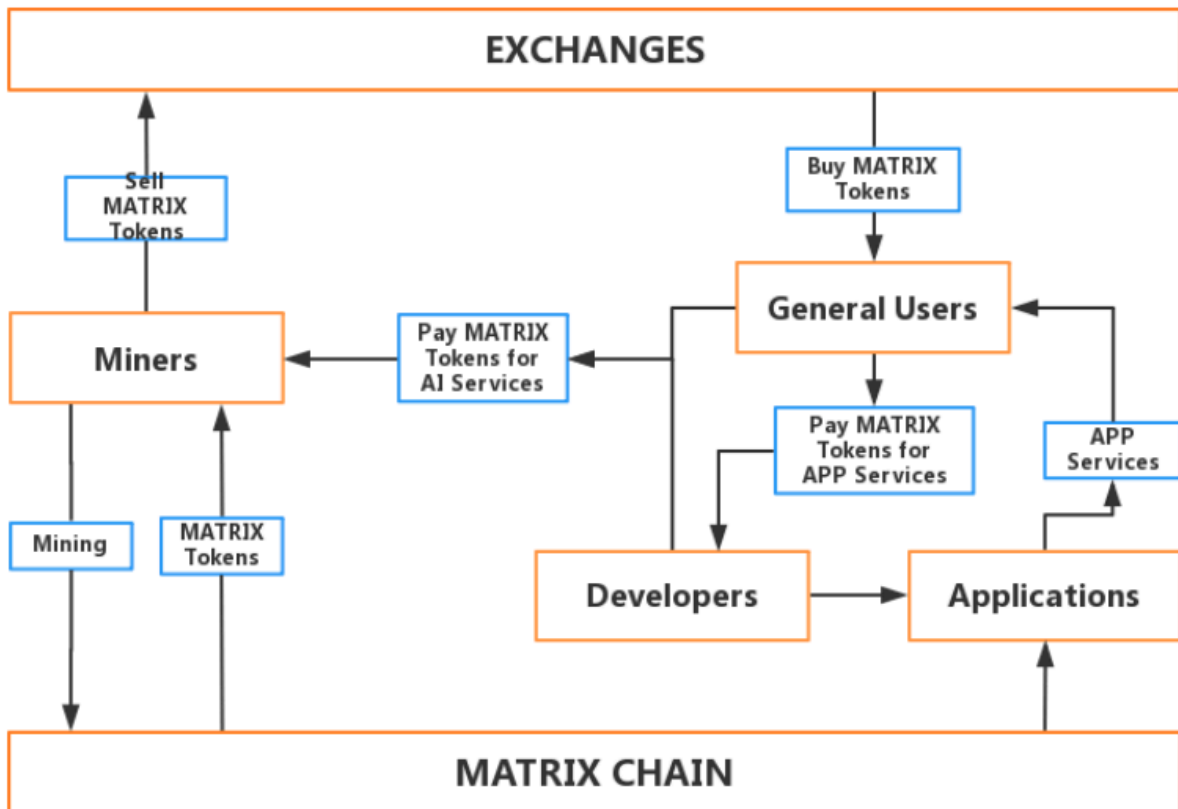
EXCHANGES

Sell MATRIX Tokens

Buy MATRIX Tokens

General Users

Miners

Pay MATRIX Tokens for AI Services

Pay MATRIX Tokens for APP Services

APP Services

Mining

MATRIX Tokens

Developers

Applications

MATRIX CHAIN